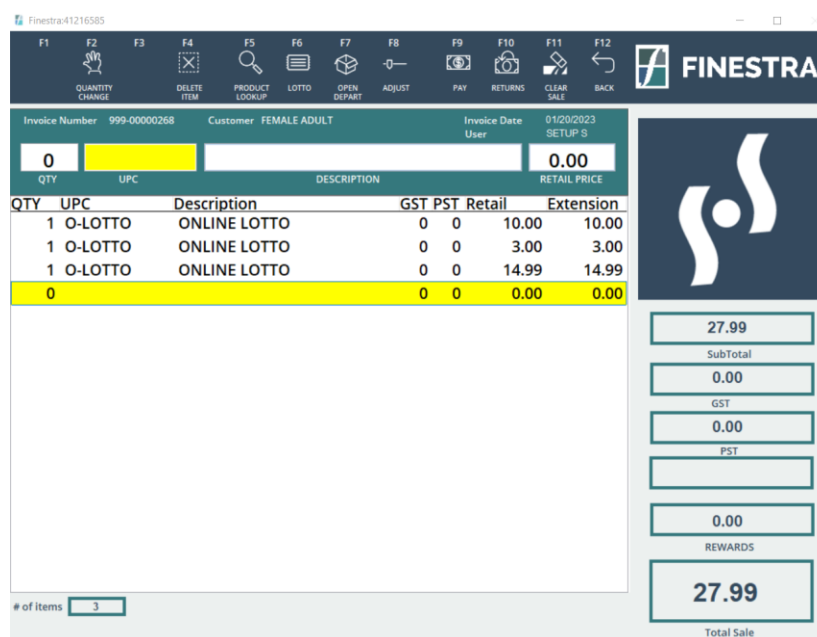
Finestra:41216585

F1 F2 QUANTITY CHANGE F3 F4 DELETE ITEM F5 PRODUCT LOOKUP F6 LOTTO F7 OPEN DEPART F8 ADJUST F9 PAY F10 RETURNS F11 CLEAR SALE F12 BACK

FINESTRA

Invoice Number 999-00000268 Customer FEMALE ADULT Invoice Date 01/20/2023 User SETUP S

0 QTY
UPC
DESCRIPTION
0.00 RETAIL PRICE

| QTY | UPC | Description | GST | PST | Retail | Extension |
|---|---|---|---|---|---|---|
| 1 | O-LOTTO | ONLINE LOTTO | 0 | 0 | 10.00 | 10.00 |
| 1 | O-LOTTO | ONLINE LOTTO | 0 | 0 | 3.00 | 3.00 |
| 1 | O-LOTTO | ONLINE LOTTO | 0 | 0 | 14.99 | 14.99 |
| 0 | | | 0 | 0 | 0.00 | 0.00 |

27.99
SubTotal
0.00
GST
0.00
PST
0.00
REWARDS
27.99
Total Sale

# of items 3